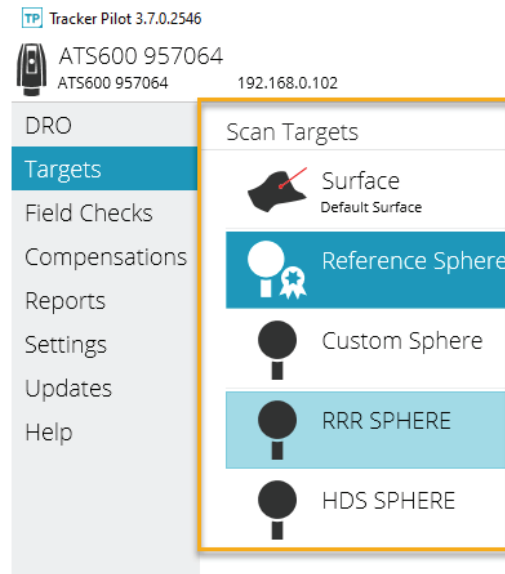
TP Tracker Pilot 3.7.0.2546

ATS600 957064
ATS600 957064 192.168.0.102

DRO
Targets
Field Checks
Compensations
Reports
Settings
Updates
Help

Scan Targets
Surface
Default Surface
Reference Sphere
Custom Sphere
RRR SPHERE
HDS SPHERE